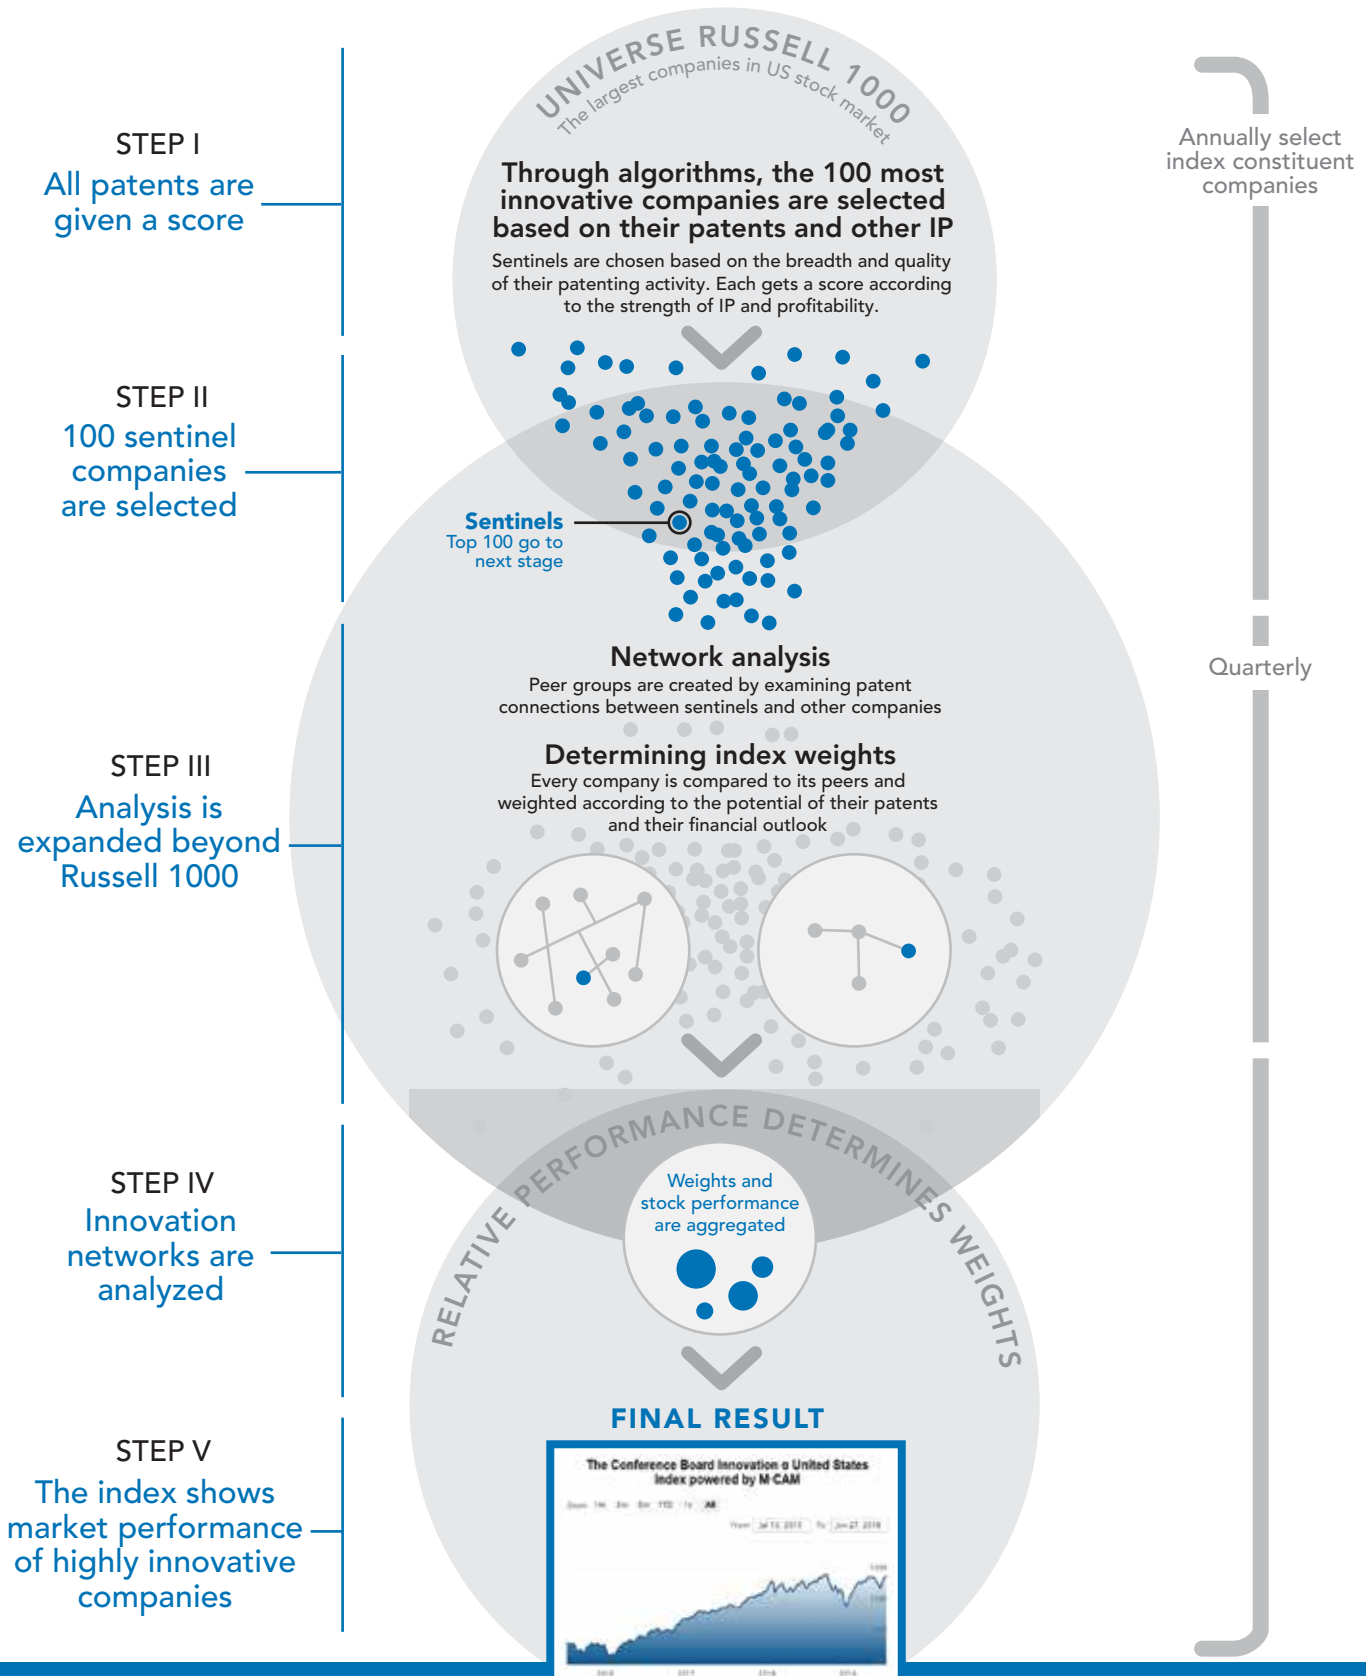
STEP I
All patents are given a score

STEP II
100 sentinel companies are selected

STEP III
Analysis is expanded beyond Russell 1000

STEP IV
Innovation networks are analyzed

STEP V
The index shows market performance of highly innovative companies

UNIVERSE RUSSELL 1000
The largest companies in US stock market

Through algorithms, the 100 most innovative companies are selected based on their patents and other IP

Sentinels are chosen based on the breadth and quality of their patenting activity. Each gets a score according to the strength of IP and profitability.

Sentinels
Top 100 go to next stage

Network analysis
Peer groups are created by examining patent connections between sentinels and other companies

Determining index weights
Every company is compared to its peers and weighted according to the potential of their patents and their financial outlook

RELATIVE PERFORMANCE DETERMINES WEIGHTS

Weights and stock performance are aggregated

FINAL RESULT

The Conference Board Innovation United States Index powered by M·CAM

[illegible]

Annually select index constituent companies

Quarterly